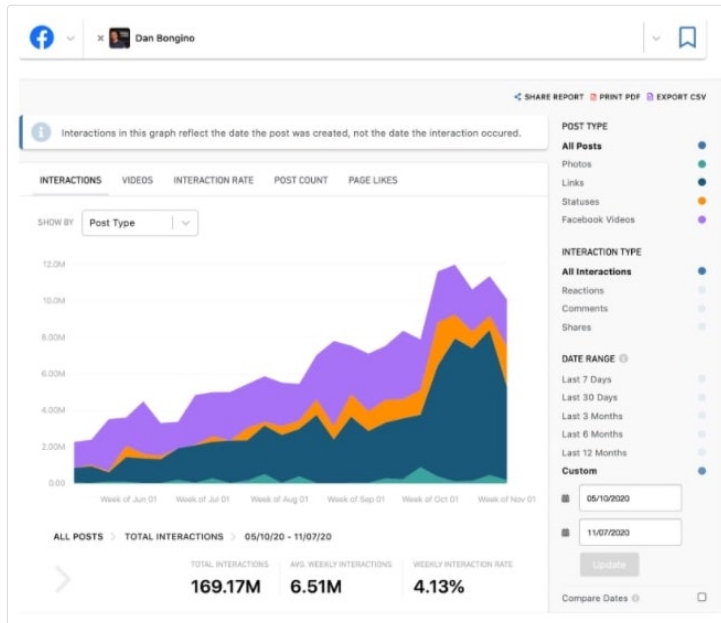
Dan Bongino

SHARE REPORT PRINT PDF EXPORT CSV

Interactions in this graph reflect the date the post was created, not the date the interaction occured.

INTERACTIONS VIDEOS INTERACTION RATE POST COUNT PAGE LIKES

SHOW BY Post Type

12.0M
10.0M
8.00M
6.00M
4.00M
2.00M
0.00

Week of Jun 01 Week of Jul 01 Week of Aug 01 Week of Sep 01 Week of Oct 01 Week of Nov 01

ALL POSTS > TOTAL INTERACTIONS > 05/10/20 - 11/07/20

TOTAL INTERACTIONS
169.17M

AVG. WEEKLY INTERACTIONS
6.51M

WEEKLY INTERACTION RATE
4.13%

POST TYPE
All Posts
Photos
Links
Statuses
Facebook Videos

INTERACTION TYPE
All Interactions
Reactions
Comments
Shares

DATE RANGE
Last 7 Days
Last 30 Days
Last 3 Months
Last 6 Months
Last 12 Months
Custom

05/10/2020
11/07/2020
Update

Compare Dates